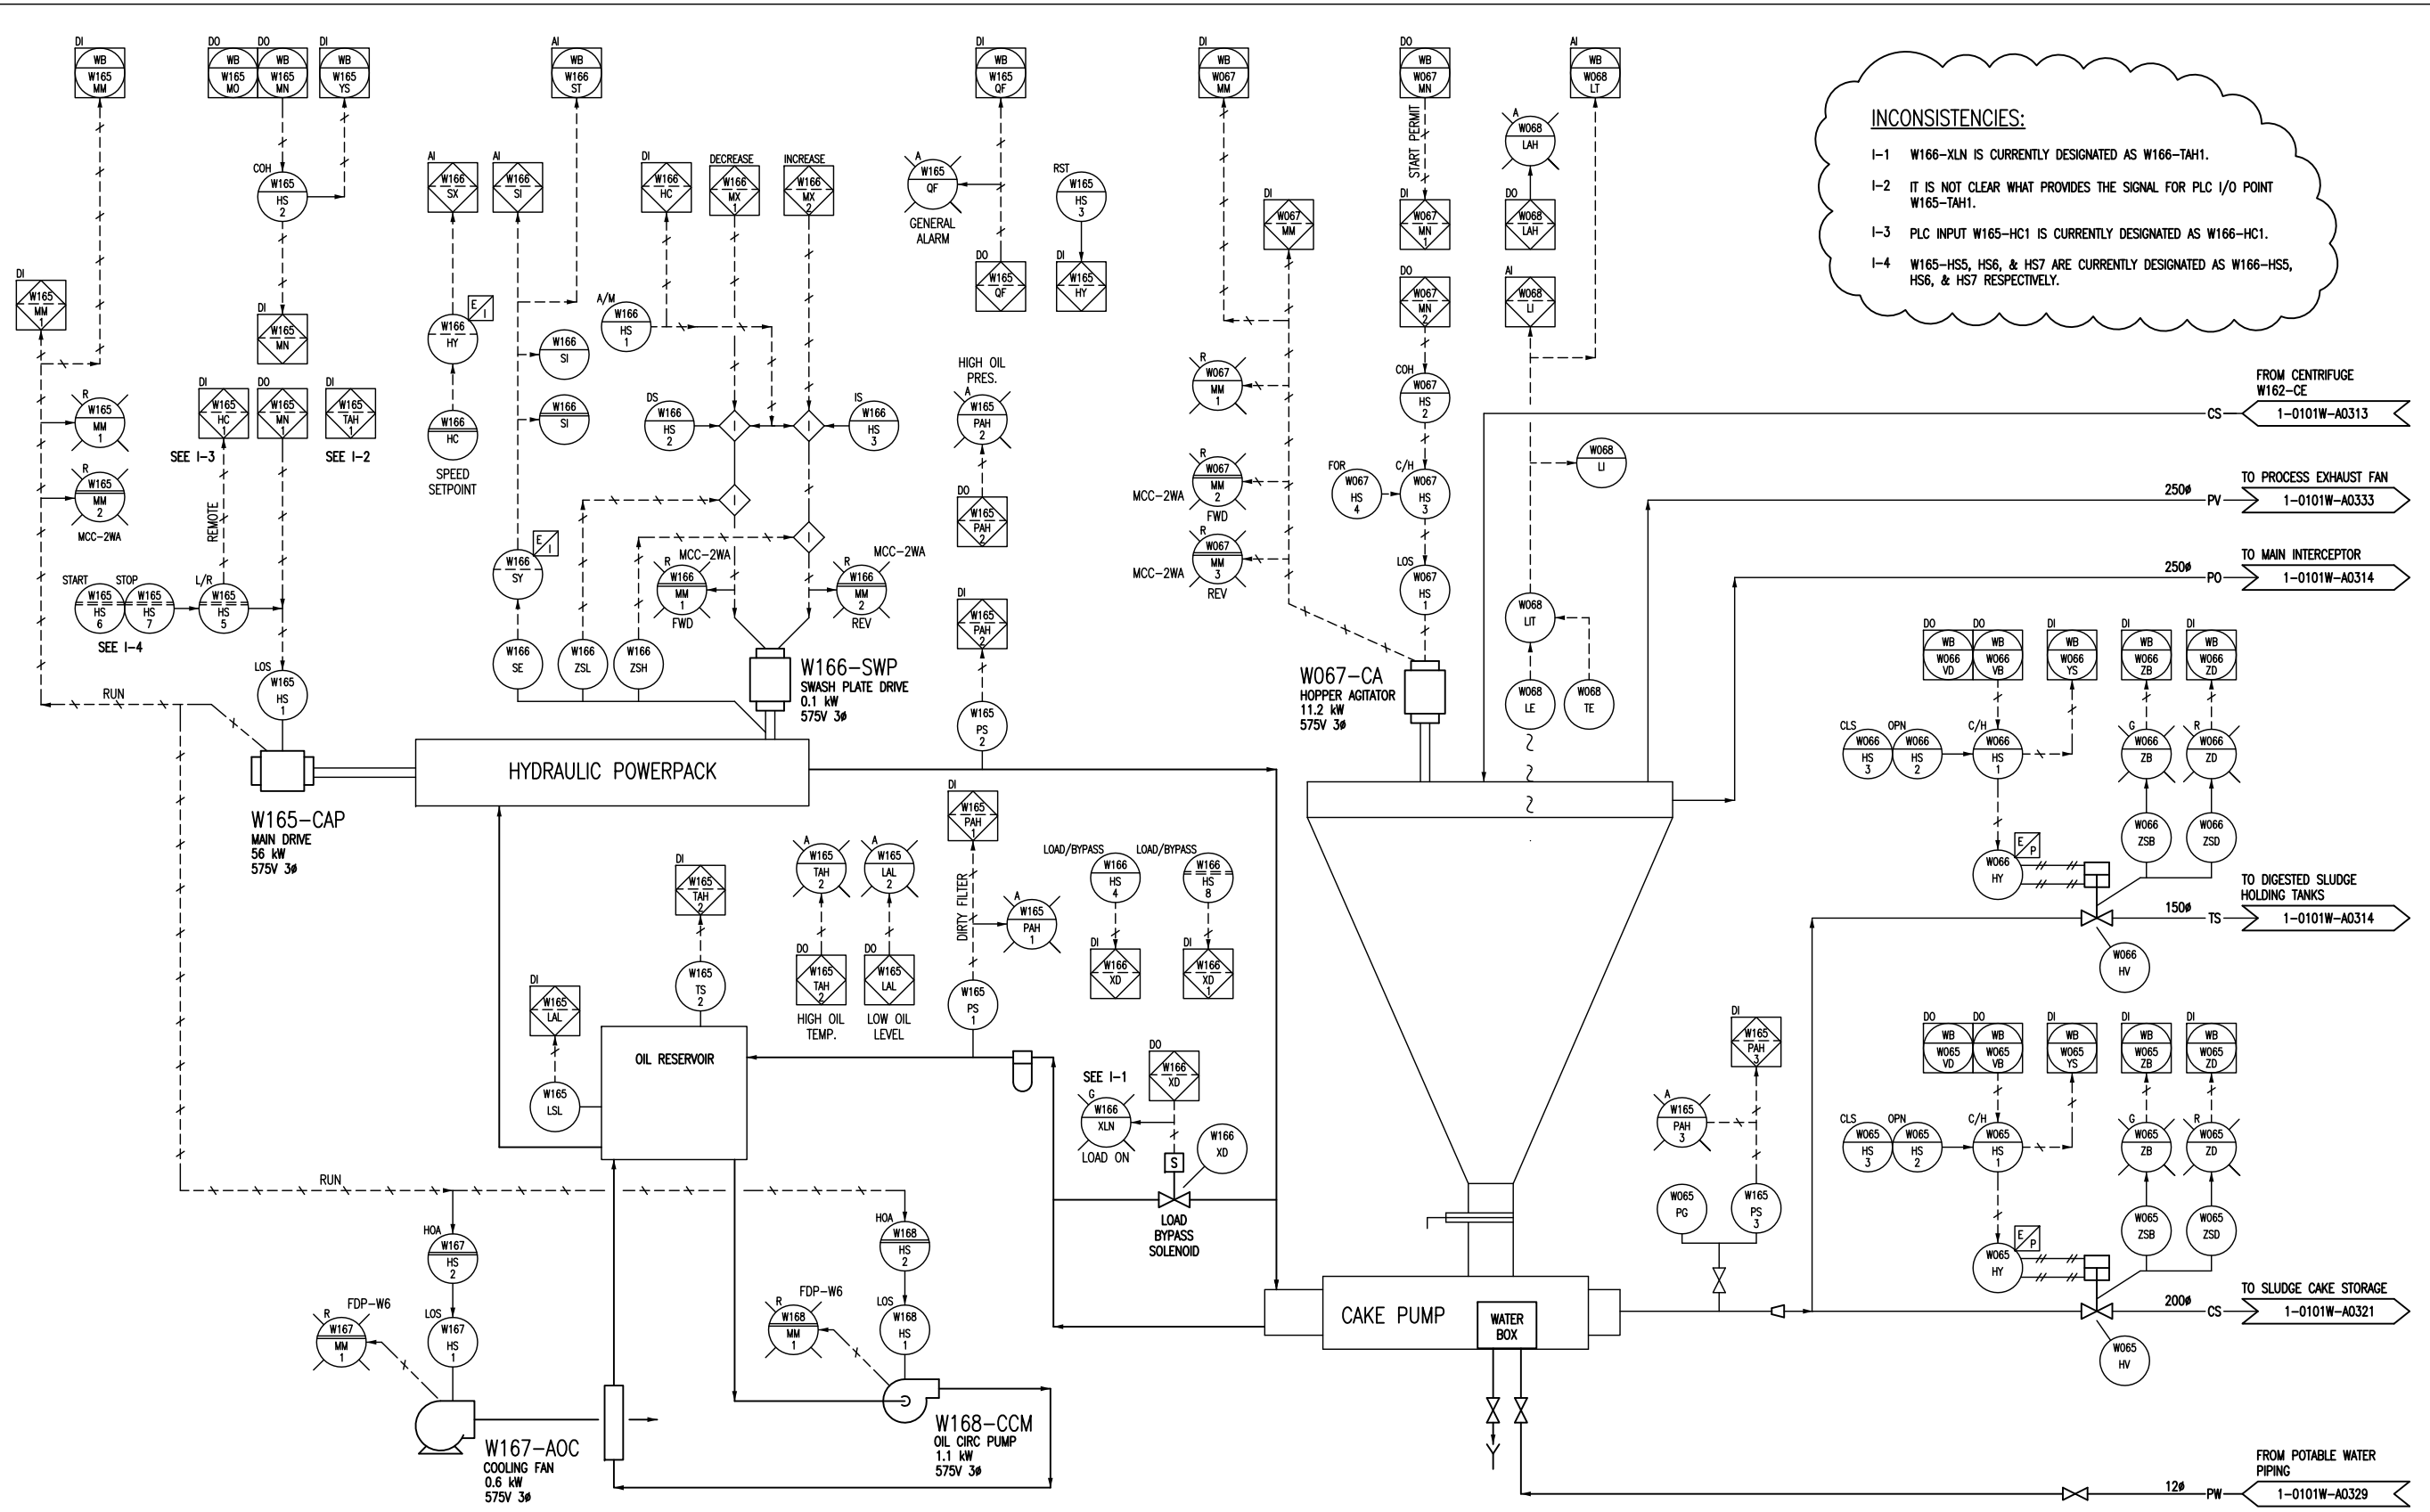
INCONSISTENCIES:

I-1 W166-XLN IS CURRENTLY DESIGNATED AS W166-TAH1.

I-2 IT IS NOT CLEAR WHAT PROVIDES THE SIGNAL FOR PLC I/O POINT W165-TAH1.

I-3 PLC INPUT W165-HC1 IS CURRENTLY DESIGNATED AS W166-HC1.

I-4 W165-HS5, HS6, & HS7 ARE CURRENTLY DESIGNATED AS W166-HS5, HS6, & HS7 RESPECTIVELY.

DI WB W165 MM
DO WB W165 MO
DO WB W165 MN
DI WB W165 YS
AI WB W166 ST
DI WB W165 QF
DI WB W067 MM
DO WB W067 MN
AI WB W068 LT

COH W165 HS 2
DI W165 MN
DI W165 MM 1
R W165 MM 1
R W165 MM 2
MCC-2WA
DI W165 HC
DO W165 MN 1
DI W165 TAH 1
SEE I-3
SEE I-2
REMOTE
START STOP L/R
W165 HS 6
W165 HS 7
W165 HS 5
SEE I-4
LOS W165 HS 1
RUN

AI W166 SX
AI W166 SI
E I
W166 HY
W166 HC
SPEED SETPOINT
W166 SI
W166 SI
E I
W166 SY
W166 SE
W166 ZSL
W166 ZSH
DI W166 HC
DECREASE W166 MX 1
INCREASE W166 MX 2
A/M W166 HS 1
DS W166 HS 2
IS W166 HS 3
R MCC-2WA W166 MM 1 FWD
R MCC-2WA W166 MM 2 REV
W166-SWP
SWASH PLATE DRIVE
0.1 kW
575V 3ø

A W165 QF
GENERAL ALARM
DO W165 QF
RST W165 HS 3
DI W165 HY
HIGH OIL PRES.
A W165 PAH 2
DO W165 PAH 2
DI W165 PAH 2
W165 PS 2

W165-CAP
MAIN DRIVE
56 kW
575V 3ø
HYDRAULIC POWERPACK

DI W165 TAH 2
W165 TS 2
DI W165 LAL
W165 LSL
OIL RESERVOIR
A W165 TAH 2
A W165 LAL 2
DO W165 TAH 2
DO W165 LAL
HIGH OIL TEMP.
LOW OIL LEVEL
DI W165 PAH 1
DIRTY FILTER
A W165 PAH 1
W165 PS 1
LOAD/BYPASS W166 HS 4
LOAD/BYPASS W166 HS 8
DI W166 XD
DI W166 XD 1
DO W166 XD
SEE I-1
G W166 XLN
LOAD ON
S
W166 XD
LOAD BYPASS SOLENOID

RUN
HOA W167 HS 2
LOS W167 HS 1
R FDP-W6 W167 MM 1
W167-AOC
COOLING FAN
0.6 kW
575V 3ø
HOA W168 HS 2
LOS W168 HS 1
R FDP-W6 W168 MM 1
W168-CCM
OIL CIRC PUMP
1.1 kW
575V 3ø

DI W067 MM
R W067 MM 1
R MCC-2WA W067 MM 2 FWD
R MCC-2WA W067 MM 3 REV
START PERMIT
DI W067 MN 1
DO W067 MN 2
COH W067 HS 2
FOR W067 HS 4
C/H W067 HS 3
LOS W067 HS 1
W067-CA
HOPPER AGITATOR
11.2 kW
575V 3ø
A W068 LAH
DO W068 LAH
AI W068 LI
W068 LI
W068 LIT
W068 LE
W068 TE

CAKE PUMP
WATER BOX

FROM CENTRIFUGE W162-CE
CS 1-0101W-A0313
TO PROCESS EXHAUST FAN
250ø PV 1-0101W-A0333
TO MAIN INTERCEPTOR
250ø PO 1-0101W-A0314
TO DIGESTED SLUDGE HOLDING TANKS
150ø TS 1-0101W-A0314
TO SLUDGE CAKE STORAGE
200ø CS 1-0101W-A0321
FROM POTABLE WATER PIPING
12ø PW 1-0101W-A0329

DO WB W066 VD
DO WB W066 VB
DI WB W066 YS
DI WB W066 ZB
DI WB W066 ZD
CLS W066 HS 3
OPN W066 HS 2
C/H W066 HS 1
G W066 ZB
R W066 ZD
W066 ZSB
W066 ZSD
E P
W066 HY
W066 HV

DO WB W065 VD
DO WB W065 VB
DI WB W065 YS
DI WB W065 ZB
DI WB W065 ZD
CLS W065 HS 3
OPN W065 HS 2
C/H W065 HS 1
G W065 ZB
R W065 ZD
W065 ZSB
W065 ZSD
E P
W065 HY
W065 HV
DI W165 PAH 3
A W165 PAH 3
W065 PG
W165 PS 3